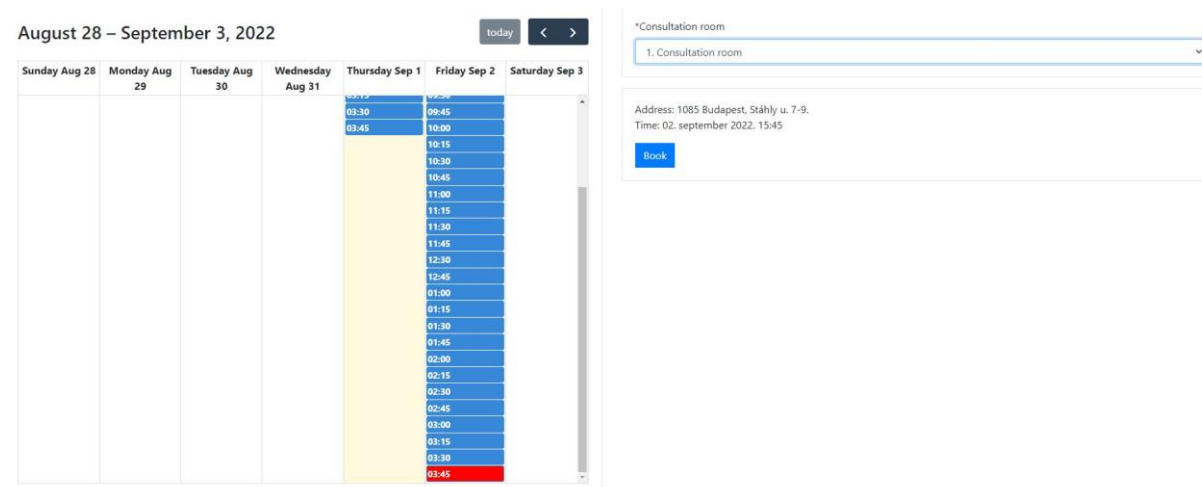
August 28 – September 3, 2022

today

| Sunday Aug 28 | Monday Aug 29 | Tuesday Aug 30 | Wednesday Aug 31 | Thursday Sep 1 | Friday Sep 2 | Saturday Sep 3 |
|---|---|---|---|---|---|---|
| | | | | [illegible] | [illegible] | |
| | | | | 03:30 | 09:45 | |
| | | | | 03:45 | 10:00 | |
| | | | | | 10:15 | |
| | | | | | 10:30 | |
| | | | | | 10:45 | |
| | | | | | 11:00 | |
| | | | | | 11:15 | |
| | | | | | 11:30 | |
| | | | | | 11:45 | |
| | | | | | 12:30 | |
| | | | | | 12:45 | |
| | | | | | 01:00 | |
| | | | | | 01:15 | |
| | | | | | 01:30 | |
| | | | | | 01:45 | |
| | | | | | 02:00 | |
| | | | | | 02:15 | |
| | | | | | 02:30 | |
| | | | | | 02:45 | |
| | | | | | 03:00 | |
| | | | | | 03:15 | |
| | | | | | 03:30 | |
| | | | | | 03:45 | |

*Consultation room

1. Consultation room

Address: 1085 Budapest, Stáhly u. 7-9.
Time: 02. september 2022. 15:45

Book